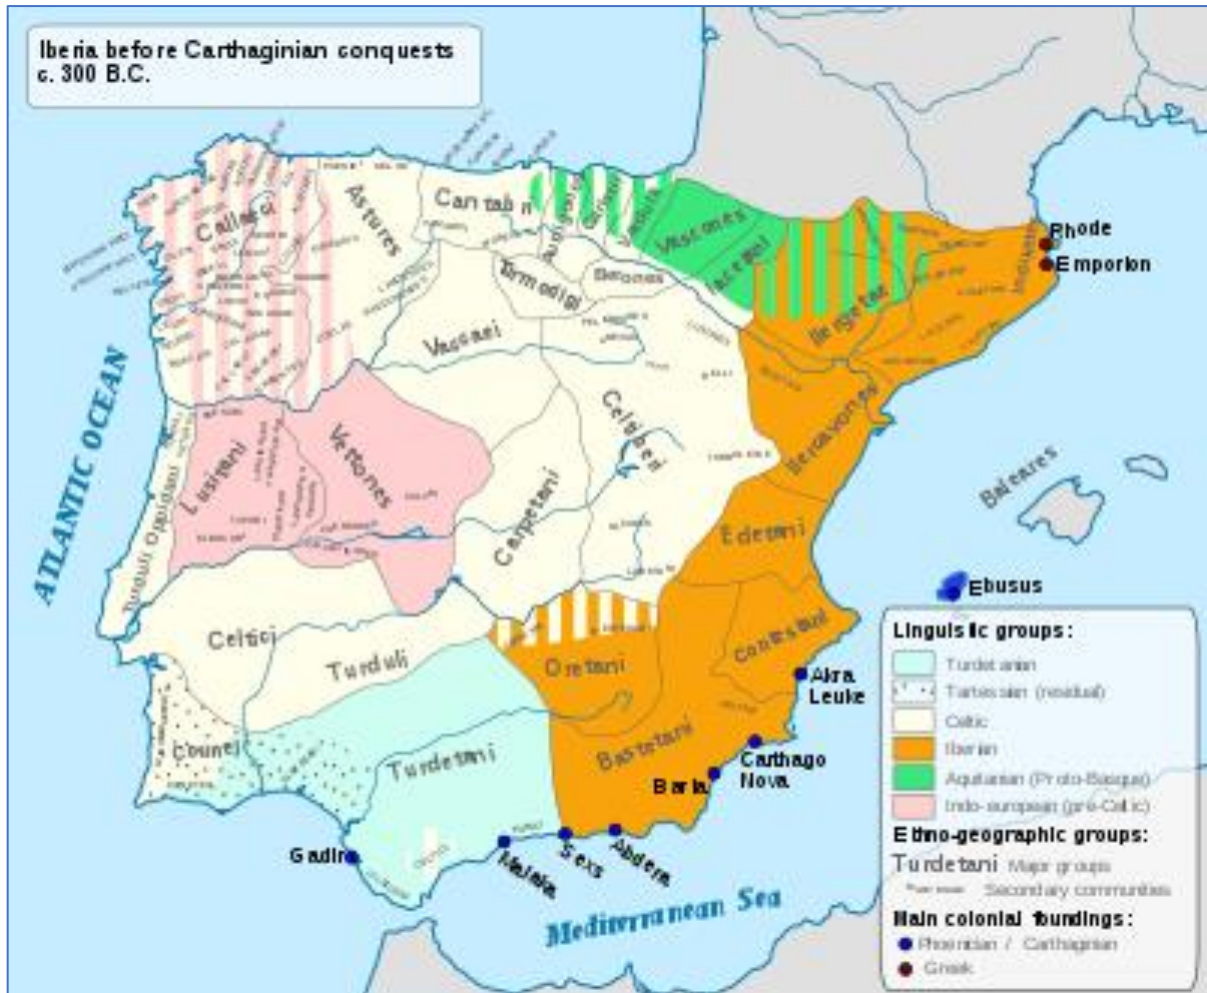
Iberia before Carthaginian conquests
c. 300 B.C.

ATLANTIC OCEAN

Callaeci
Astures
Cantabri
Vascones
Iacetani
Turmodigi
Berones
Vaccaei
Ilergetes
Indigetes
Rhode
Emporion
Lusitani
Vettones
Celtiberi
Carpetani
Turduli Oppidani
Ilercavones
Edetani
Baleares
Ebusus
Celtici
Turduli
Oretani
Contestani
Akra Leuke
Conii
Turdetani
Bastetani
Carthago Nova
Baria
Gadir
Malaka
Sexs
Abdera
Mediterranean Sea

Linguistic groups:
Turdetanian
Tartessian (residual)
Celtic
Iberian
Aquitanian (Proto-Basque)
Indo-european (pre-Celtic)

Ethno-geographic groups:
Turdetani Major groups
Secondary communities

Main colonial foundings:
Phoenician / Carthaginian
Greek